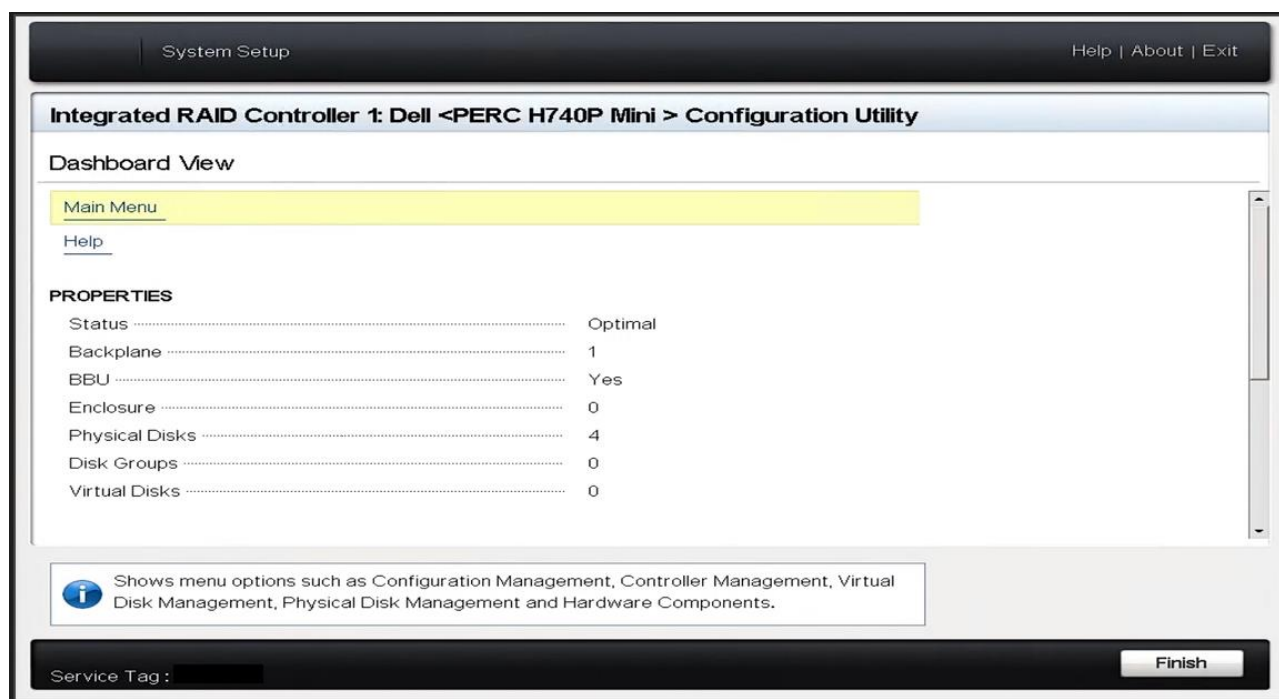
System Setup

Help | About | Exit

Integrated RAID Controller 1: Dell <PERC H740P Mini > Configuration Utility

Dashboard View

Main Menu

Help

PROPERTIES

Status ............ Optimal
Backplane ............ 1
BBU ............ Yes
Enclosure ............ 0
Physical Disks ............ 4
Disk Groups ............ 0
Virtual Disks ............ 0

Shows menu options such as Configuration Management, Controller Management, Virtual Disk Management, Physical Disk Management and Hardware Components.

Service Tag :

Finish